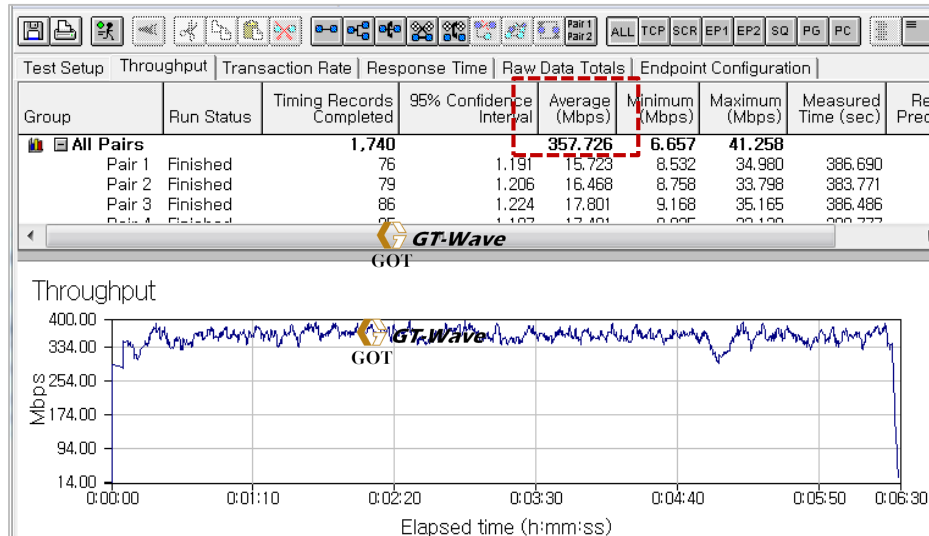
Pair 1 Pair 2 ALL TCP SCR EP1 EP2 SQ PG PC

Test Setup | Throughput | Transaction Rate | Response Time | Raw Data Totals | Endpoint Configuration

| Group | Run Status | Timing Records Completed | 95% Confidence Interval | Average (Mbps) | Minimum (Mbps) | Maximum (Mbps) | Measured Time (sec) | Re Pre |
|---|---|---|---|---|---|---|---|---|
| All Pairs | | 1,740 | | 357.726 | 6.657 | 41.258 | | |
| Pair 1 | Finished | 76 | 1.191 | 15.723 | 8.532 | 34.980 | 386.690 | |
| Pair 2 | Finished | 79 | 1.206 | 16.468 | 8.758 | 33.798 | 383.771 | |
| Pair 3 | Finished | 86 | 1.224 | 17.801 | 9.168 | 35.165 | 386.486 | |
| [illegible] | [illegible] | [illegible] | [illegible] | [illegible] | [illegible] | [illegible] | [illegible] | |

GT-Wave
GOT

Throughput

400.00
334.00
254.00
174.00
94.00
14.00

Mbps

GT-Wave
GOT

0:00:00 0:01:10 0:02:20 0:03:30 0:04:40 0:05:50 0:06:30

Elapsed time (h:mm:ss)